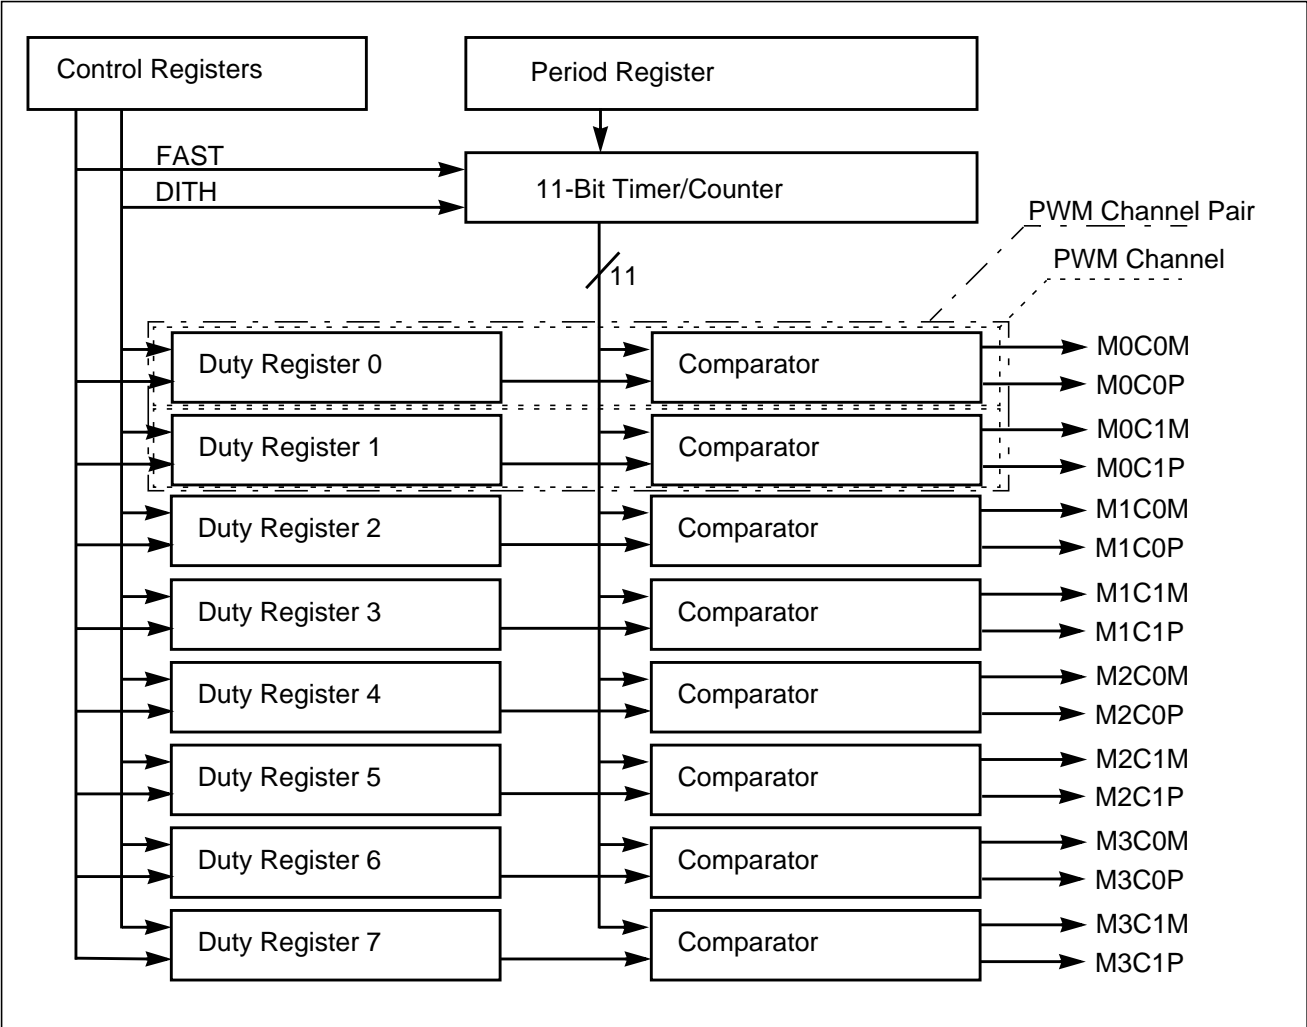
Control Registers

Period Register

FAST

DITH

11-Bit Timer/Counter

PWM Channel Pair

PWM Channel

11

Duty Register 0

Comparator

M0C0M

M0C0P

Duty Register 1

Comparator

M0C1M

M0C1P

Duty Register 2

Comparator

M1C0M

M1C0P

Duty Register 3

Comparator

M1C1M

M1C1P

Duty Register 4

Comparator

M2C0M

M2C0P

Duty Register 5

Comparator

M2C1M

M2C1P

Duty Register 6

Comparator

M3C0M

M3C0P

Duty Register 7

Comparator

M3C1M

M3C1P